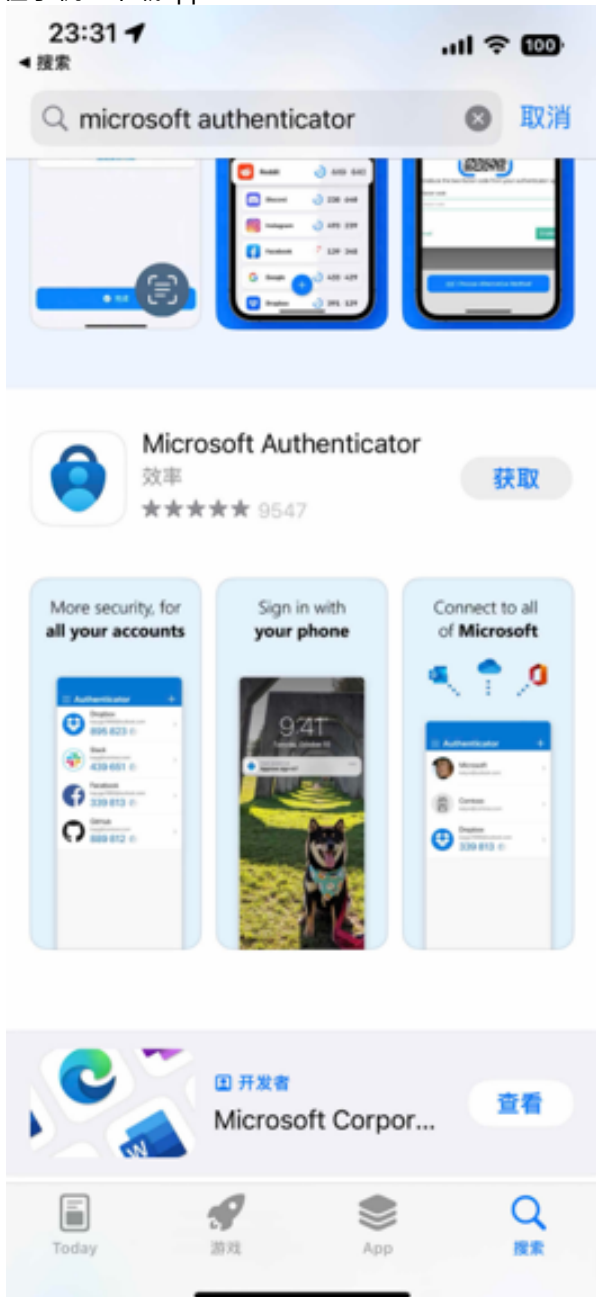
23:31
◀ 搜索
100

microsoft authenticator
取消

Reddit
Discord
Instagram
Facebook
Google
Dropbox

Microsoft Authenticator
效率
★★★★★ 9547
获取

More security, for all your accounts

Authenticator
Dropbox
895 823
Slack
439 651
Facebook
339 813
Github
889 812

Sign in with your phone

9:41

Connect to all of Microsoft

Authenticator
Microsoft
Contoso
Dropbox
339 813

开发者
Microsoft Corpor...
查看

Today
游戏
App
搜索